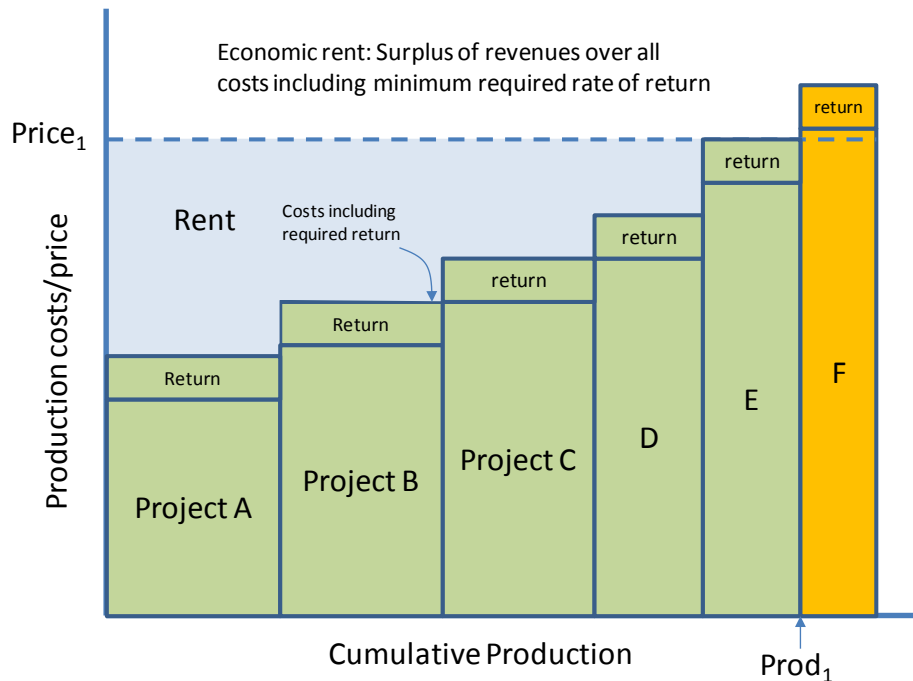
Economic rent: Surplus of revenues over all costs including minimum required rate of return

Price$_1$

Production costs/price

Rent

Costs including required return

return

return

return

return

Return

Return

Project A

Project B

Project C

D

E

F

Cumulative Production

Prod$_1$